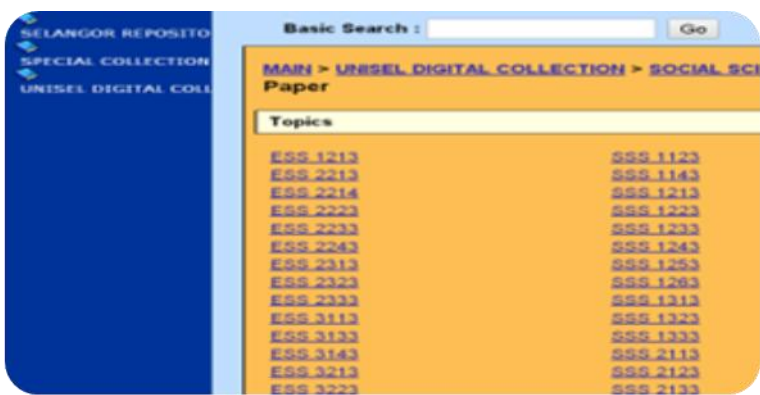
SELANGOR REPOSITO
SPECIAL COLLECTION
UNISEL DIGITAL COLL

Basic Search : Go

MAIN > UNISEL DIGITAL COLLECTION > SOCIAL SCI
Paper

Topics

ESS 1213
ESS 2213
ESS 2214
ESS 2223
ESS 2233
ESS 2243
ESS 2313
ESS 2323
ESS 2333
ESS 3113
ESS 3133
ESS 3143
ESS 3213
ESS 3223

SSS 1123
SSS 1143
SSS 1213
SSS 1223
SSS 1233
SSS 1243
SSS 1253
SSS 1263
SSS 1313
SSS 1323
SSS 1333
SSS 2113
SSS 2123
SSS 2133